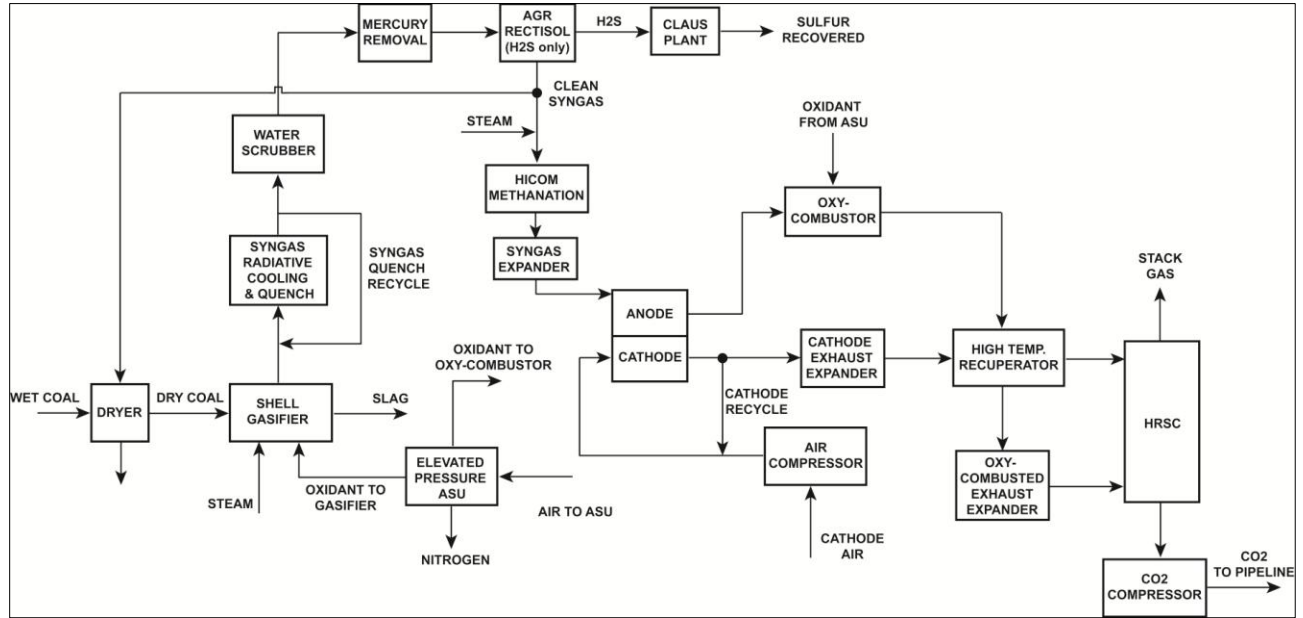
MERCURY REMOVAL

AGR RECTISOL (H2S only)

H2S

CLAUS PLANT

SULFUR RECOVERED

CLEAN SYNGAS

OXIDANT FROM ASU

STEAM

WATER SCRUBBER

HICOM METHANATION

OXY-COMBUSTOR

SYNGAS EXPANDER

SYNGAS RADIATIVE COOLING & QUENCH

SYNGAS QUENCH RECYCLE

STACK GAS

ANODE

CATHODE

CATHODE EXHAUST EXPANDER

HIGH TEMP. RECUPERATOR

OXIDANT TO OXY-COMBUSTOR

WET COAL

DRYER

DRY COAL

SHELL GASIFIER

SLAG

CATHODE RECYCLE

HRSC

AIR COMPRESSOR

ELEVATED PRESSURE ASU

OXY-COMBUSTED EXHAUST EXPANDER

STEAM

OXIDANT TO GASIFIER

AIR TO ASU

NITROGEN

CATHODE AIR

CO2 COMPRESSOR

CO2 TO PIPELINE